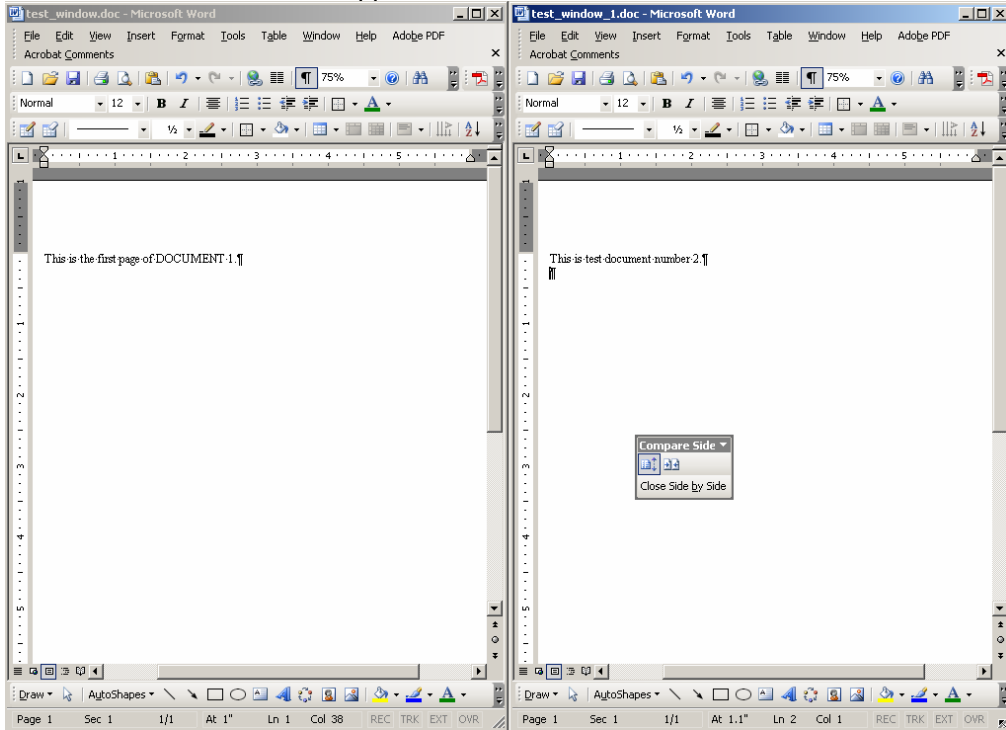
test_window.doc - Microsoft Word

File Edit View Insert Format Tools Table Window Help Adobe PDF

Acrobat Comments

75%

Normal 12 B I

½

1 2 3 4 5

This·is·the·first·page·of·DOCUMENT·1.¶

Draw AutoShapes

Page 1 Sec 1 1/1 At 1" Ln 1 Col 38 REC TRK EXT OVR

test_window_1.doc - Microsoft Word

File Edit View Insert Format Tools Table Window Help Adobe PDF

Acrobat Comments

75%

Normal 12 B I

½

1 2 3 4 5

This·is·test·document·number·2.¶

¶

Compare Side

Close Side by Side

Draw AutoShapes

Page 1 Sec 1 1/1 At 1.1" Ln 2 Col 1 REC TRK EXT OVR